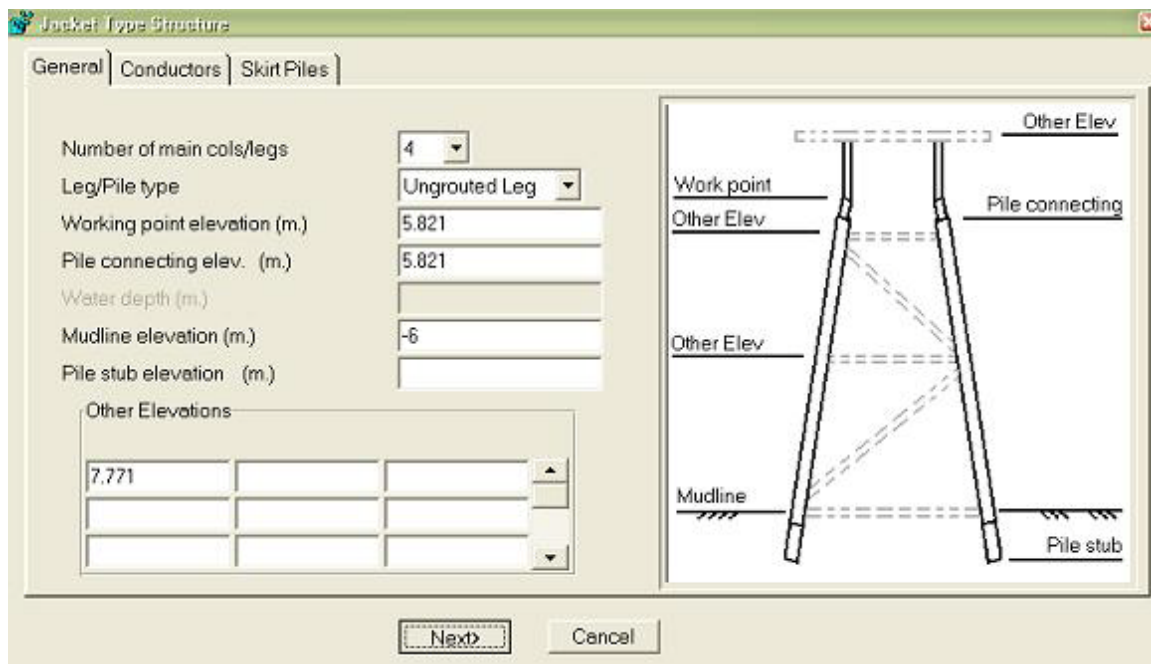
Jacket Type Structure

General | Conductors | Skirt Piles

Number of main cols/legs 4
Leg/Pile type Ungrouted Leg
Working point elevation (m.) 5.821
Pile connecting elev. (m.) 5.821
Water depth (m.)
Mudline elevation (m.) -6
Pile stub elevation (m.)

Other Elevations

7.771

Other Elev
Work point
Pile connecting
Other Elev
Other Elev
Mudline
Pile stub

Next> Cancel